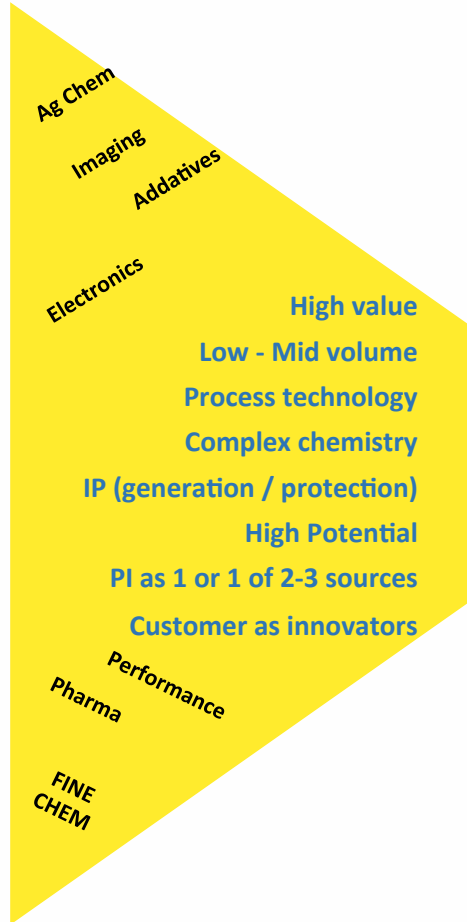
Ag Chem

Imaging

Addatives

Electronics

High value

Low - Mid volume

Process technology

Complex chemistry

IP (generation / protection)

High Potential

PI as 1 or 1 of 2-3 sources

Customer as innovators

Performance

Pharma

FINE CHEM